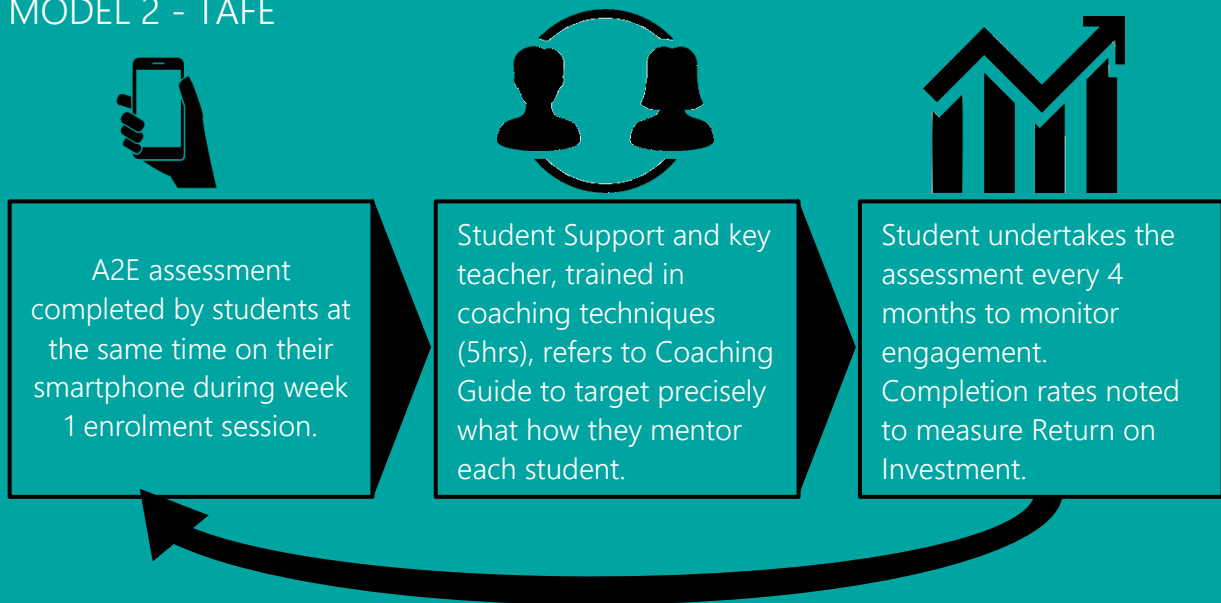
MODEL 2 - TAFE

A2E assessment completed by students at the same time on their smartphone during week 1 enrolment session.

Student Support and key teacher, trained in coaching techniques (5hrs), refers to Coaching Guide to target precisely what how they mentor each student.

Student undertakes the assessment every 4 months to monitor engagement. Completion rates noted to measure Return on Investment.